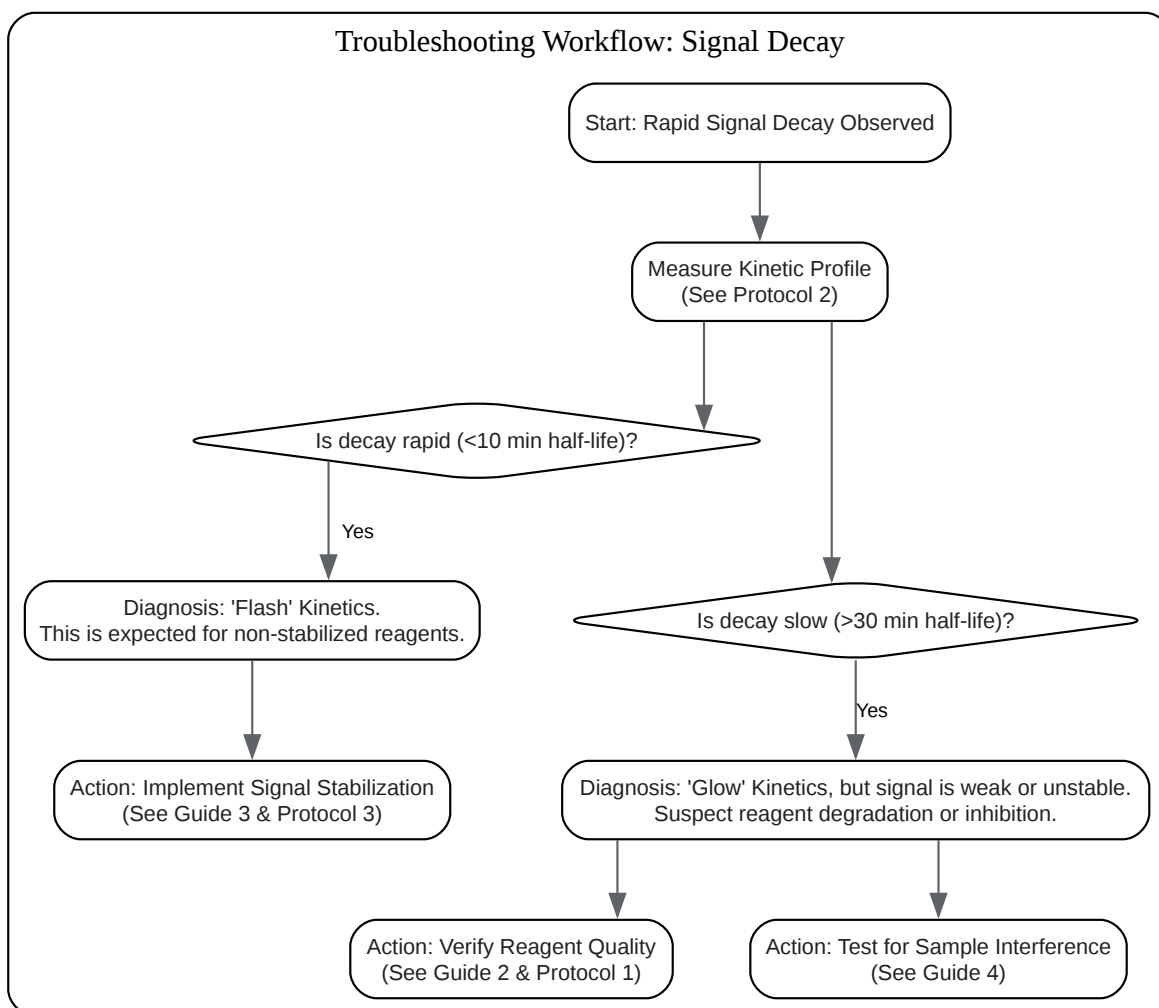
Troubleshooting Workflow: Signal Decay

Start: Rapid Signal Decay Observed

Measure Kinetic Profile
(See Protocol 2)

Is decay rapid (<10 min half-life)?

Yes

Diagnosis: 'Flash' Kinetics.
This is expected for non-stabilized reagents.

Action: Implement Signal Stabilization
(See Guide 3 & Protocol 3)

Is decay slow (>30 min half-life)?

Yes

Diagnosis: 'Glow' Kinetics, but signal is weak or unstable.
Suspect reagent degradation or inhibition.

Action: Verify Reagent Quality
(See Guide 2 & Protocol 1)

Action: Test for Sample Interference
(See Guide 4)